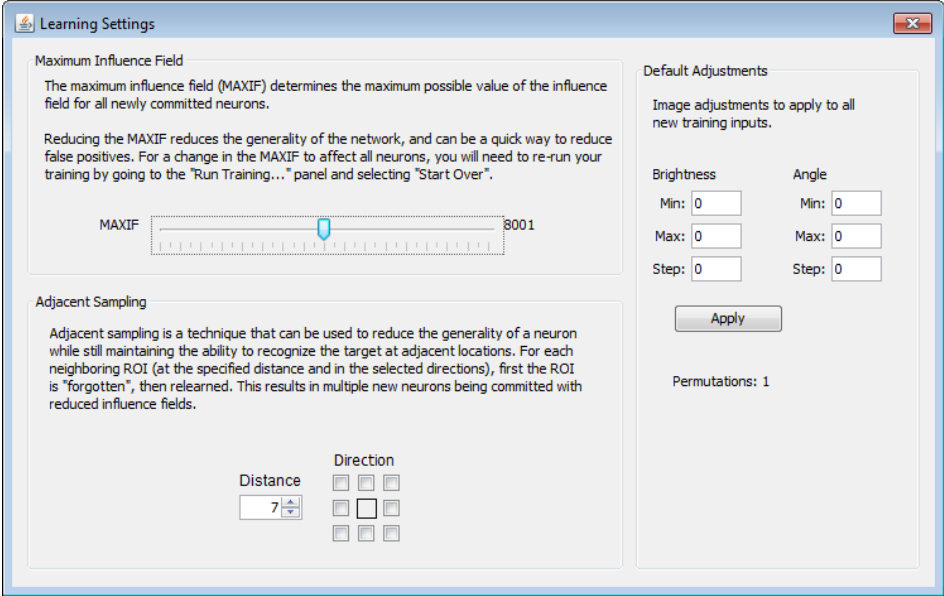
Learning Settings

Maximum Influence Field

The maximum influence field (MAXIF) determines the maximum possible value of the influence field for all newly committed neurons.

Reducing the MAXIF reduces the generality of the network, and can be a quick way to reduce false positives. For a change in the MAXIF to affect all neurons, you will need to re-run your training by going to the "Run Training..." panel and selecting "Start Over".

MAXIF 8001

Adjacent Sampling

Adjacent sampling is a technique that can be used to reduce the generality of a neuron while still maintaining the ability to recognize the target at adjacent locations. For each neighboring ROI (at the specified distance and in the selected directions), first the ROI is "forgotten", then relearned. This results in multiple new neurons being committed with reduced influence fields.

Distance 7

Direction

Default Adjustments

Image adjustments to apply to all new training inputs.

Brightness
Min: 0
Max: 0
Step: 0

Angle
Min: 0
Max: 0
Step: 0

Apply

Permutations: 1